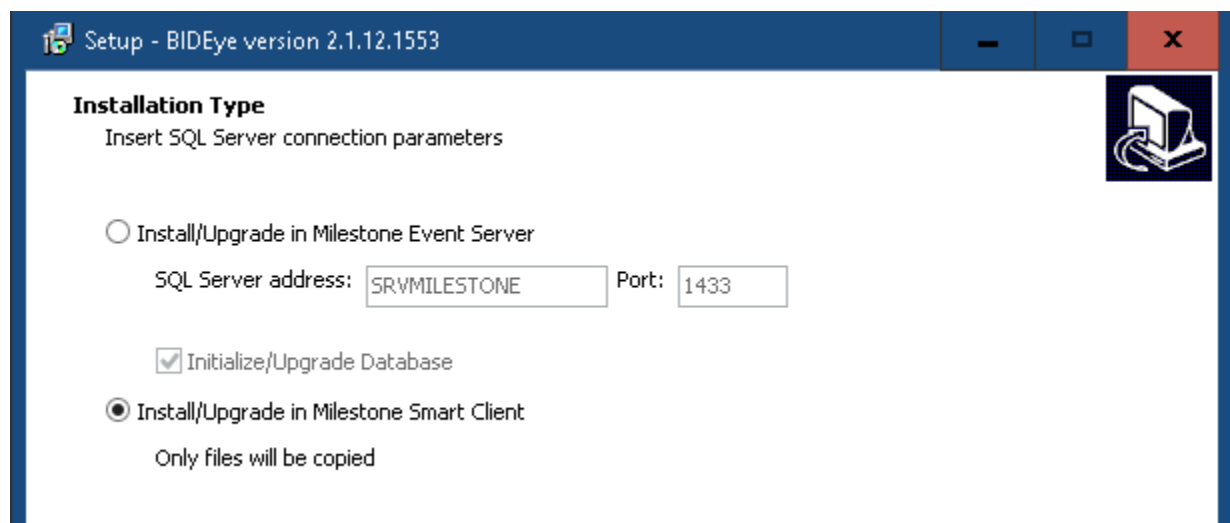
Setup - BIDEye version 2.1.12.1553

Installation Type
Insert SQL Server connection parameters

Install/Upgrade in Milestone Event Server

SQL Server address: SRVMILESTONE Port: 1433

Initialize/Upgrade Database

Install/Upgrade in Milestone Smart Client

Only files will be copied